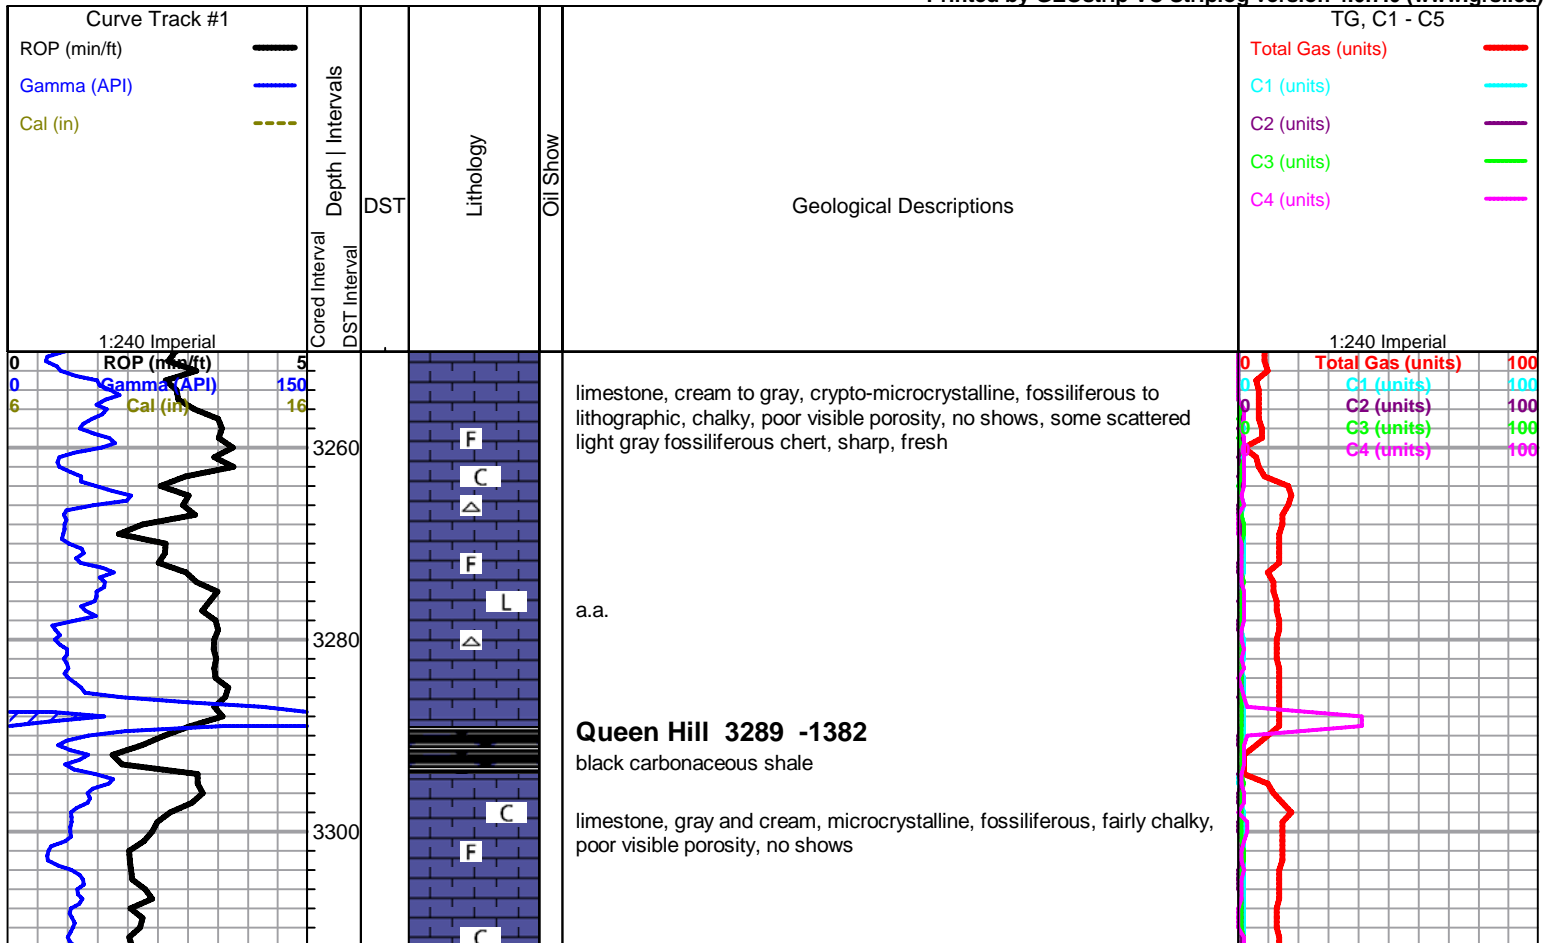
Curve Track #1
ROP (min/ft)
Gamma (API)
Cal (in)
1:240 Imperial

Cored Interval
Depth | Intervals
DST Interval
DST
Lithology
Oil Show
Geological Descriptions

TG, C1 - C5
Total Gas (units)
C1 (units)
C2 (units)
C3 (units)
C4 (units)
1:240 Imperial

0 ROP (min/ft) 5
0 Gamma (API) 150
6 Cal (in) 16

3260
3280
3300

F
C
F
L
C
F
C

limestone, cream to gray, crypto-microcrystalline, fossiliferous to lithographic, chalky, poor visible porosity, no shows, some scattered light gray fossiliferous chert, sharp, fresh

a.a.

**Queen Hill 3289 -1382**
black carbonaceous shale

limestone, gray and cream, microcrystalline, fossiliferous, fairly chalky, poor visible porosity, no shows

0 Total Gas (units) 100
0 C1 (units) 100
0 C2 (units) 100
0 C3 (units) 100
C4 (units) 100